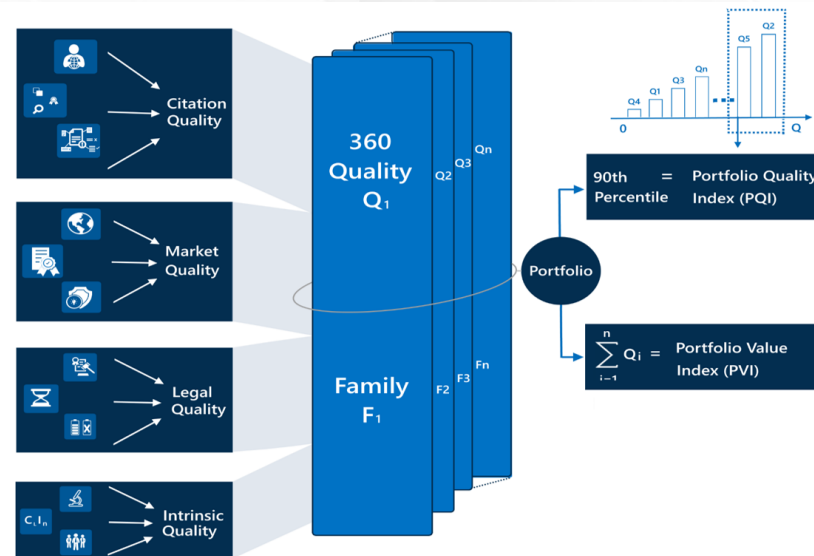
Citation Quality

Market Quality

Legal Quality

$C_i I_n$

Intrinsic Quality

360 Quality $Q_1$

Q2

Q3

Qn

Family $F_1$

F2

F3

Fn

Portfolio

Q4

Q1

Q3

Qn

Q5

Q2

0

Q

90th Percentile = Portfolio Quality Index (PQI)

$\sum_{i=1}^{n} Q_i$ = Portfolio Value Index (PVI)